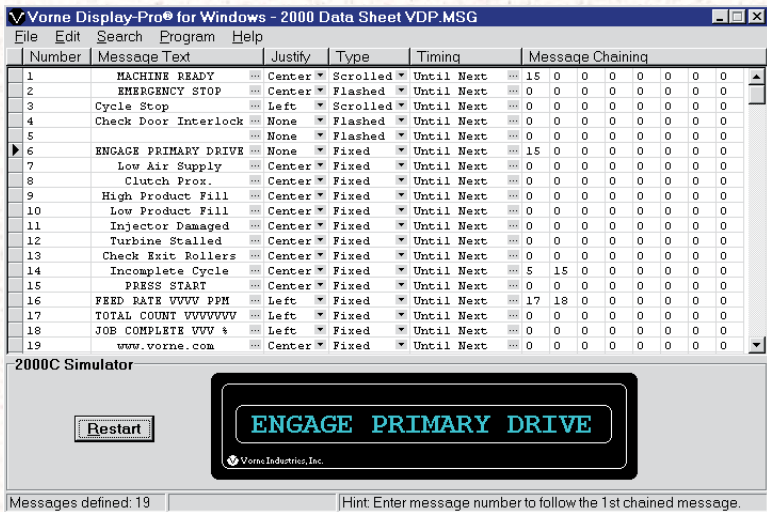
Vorne Display-Pro® for Windows - 2000 Data Sheet VDP.MSG

File Edit Search Program Help

| Number | Message Text | Justify | Type | Timing | Message Chaining | | | | | | | |
|---|---|---|---|---|---|---|---|---|---|---|---|---|
| 1 | MACHINE READY | Center | Scrolled | Until Next | 15 | 0 | 0 | 0 | 0 | 0 | 0 | 0 |
| 2 | EMERGENCY STOP | Center | Flashed | Until Next | 0 | 0 | 0 | 0 | 0 | 0 | 0 | 0 |
| 3 | Cycle Stop | Left | Scrolled | Until Next | 0 | 0 | 0 | 0 | 0 | 0 | 0 | 0 |
| 4 | Check Door Interlock | None | Flashed | Until Next | 0 | 0 | 0 | 0 | 0 | 0 | 0 | 0 |
| 5 | | None | Flashed | Until Next | 0 | 0 | 0 | 0 | 0 | 0 | 0 | 0 |
| 6 | ENGAGE PRIMARY DRIVE | None | Fixed | Until Next | 15 | 0 | 0 | 0 | 0 | 0 | 0 | 0 |
| 7 | Low Air Supply | Center | Fixed | Until Next | 0 | 0 | 0 | 0 | 0 | 0 | 0 | 0 |
| 8 | Clutch Prox. | Center | Fixed | Until Next | 0 | 0 | 0 | 0 | 0 | 0 | 0 | 0 |
| 9 | High Product Fill | Center | Fixed | Until Next | 0 | 0 | 0 | 0 | 0 | 0 | 0 | 0 |
| 10 | Low Product Fill | Center | Fixed | Until Next | 0 | 0 | 0 | 0 | 0 | 0 | 0 | 0 |
| 11 | Injector Damaged | Center | Fixed | Until Next | 0 | 0 | 0 | 0 | 0 | 0 | 0 | 0 |
| 12 | Turbine Stalled | Center | Fixed | Until Next | 0 | 0 | 0 | 0 | 0 | 0 | 0 | 0 |
| 13 | Check Exit Rollers | Center | Fixed | Until Next | 0 | 0 | 0 | 0 | 0 | 0 | 0 | 0 |
| 14 | Incomplete Cycle | Center | Fixed | Until Next | 5 | 15 | 0 | 0 | 0 | 0 | 0 | 0 |
| 15 | PRESS START | Center | Fixed | Until Next | 0 | 0 | 0 | 0 | 0 | 0 | 0 | 0 |
| 16 | FEED RATE VVVV PPM | Left | Fixed | Until Next | 17 | 18 | 0 | 0 | 0 | 0 | 0 | 0 |
| 17 | TOTAL COUNT VVVVVVV | Left | Fixed | Until Next | 0 | 0 | 0 | 0 | 0 | 0 | 0 | 0 |
| 18 | JOB COMPLETE VVV % | Left | Fixed | Until Next | 0 | 0 | 0 | 0 | 0 | 0 | 0 | 0 |
| 19 | www.vorne.com | Center | Fixed | Until Next | 0 | 0 | 0 | 0 | 0 | 0 | 0 | 0 |

2000C Simulator

Restart

ENGAGE PRIMARY DRIVE

Vorne Industries, Inc.

Messages defined: 19

Hint: Enter message number to follow the 1st chained message.